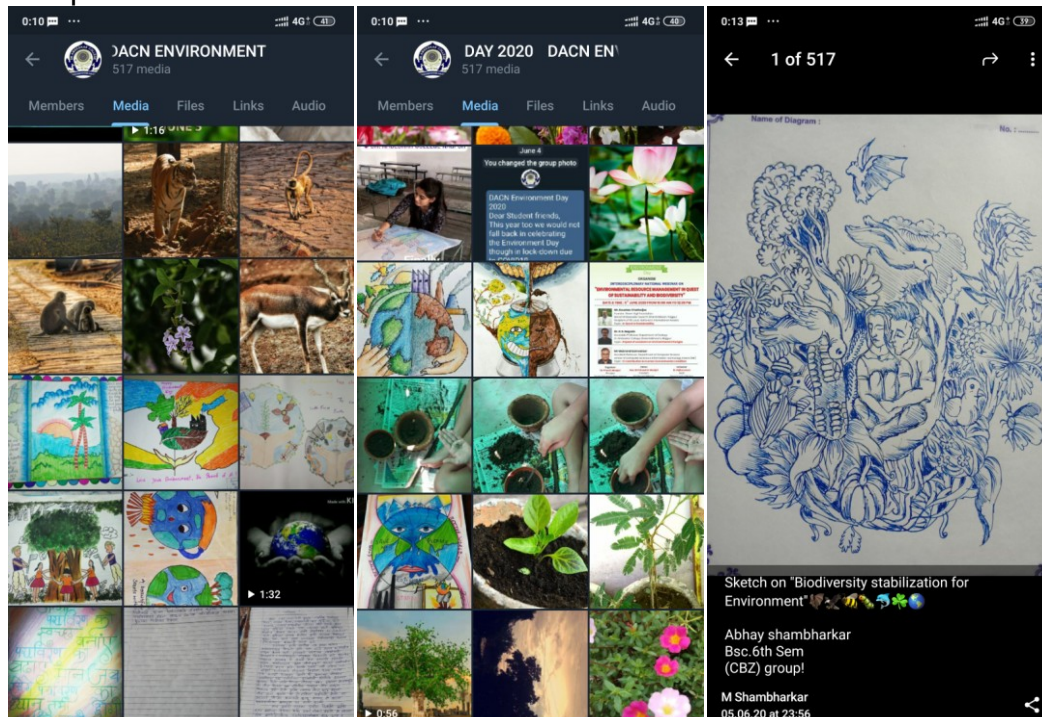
0:10 ··· 4G 41

DACN ENVIRONMENT
517 media

Members Media Files Links Audio

▶ 1:16

▶ 1:32

0:10 ··· 4G 40

DAY 2020 DACN ENV
517 media

Members Media Files Links Audio

June 4
You changed the group photo

DACN Environment Day 2020
Dear Student friends,
This year too we would not fall back in celebrating the Environment Day though in lock-down due

"ENVIRONMENTAL RESOURCE MANAGEMENT IN QUEST OF SUSTAINABILITY AND BIODIVERSITY"

▶ 0:56

0:13 ··· 4G 39

1 of 517

Name of Diagram :
No. :

Sketch on "Biodiversity stabilization for Environment"🦅🦗🐝🐛🐬☘️🌎

Abhay shambharkar
Bsc.6th Sem
(CBZ) group!

M Shambharkar
05.06.20 at 23:56